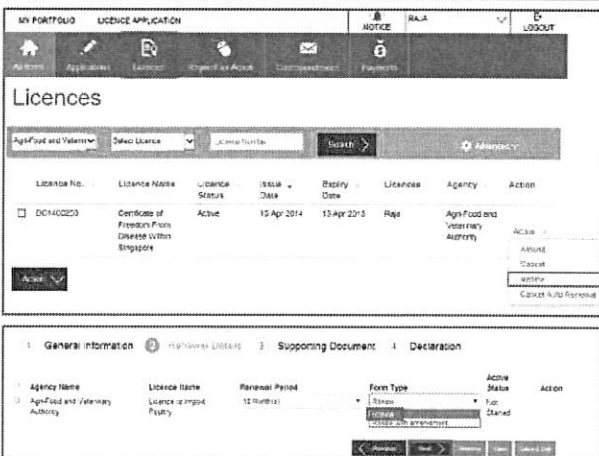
MY PORTFOLIO LICENCE APPLICATION
NOTICE RAJA LOGOUT

All Items Application Licences Items For Action Correspondence Payments

Licences

Agri-Food and Veterinary Select Licence Licence Number Search Advanced

| Licence No. | Licence Name | Licence Status | Issue Date | Expiry Date | Licensee | Agency | Action |
|---|---|---|---|---|---|---|---|
| DC1400250 | Certificate of Freedom From Disease Within Singapore | Active | 15 Apr 2014 | 13 Apr 2015 | Raja | Agri-Food and Veterinary Authority | Action |

Amend
Cancel
Renew
Cancel Auto Renewal

Action

1 General Information 2 Renewal Details 3 Supporting Document 4 Declaration

| Agency Name | Licence Name | Renewal Period | Form Type | Active Status | Action |
|---|---|---|---|---|---|
| Agri-Food and Veterinary Authority | Licence to Import Poultry | 12 Months | Renew | Not Started | |

Renew
Renew with amendment

Previous Next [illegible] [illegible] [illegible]